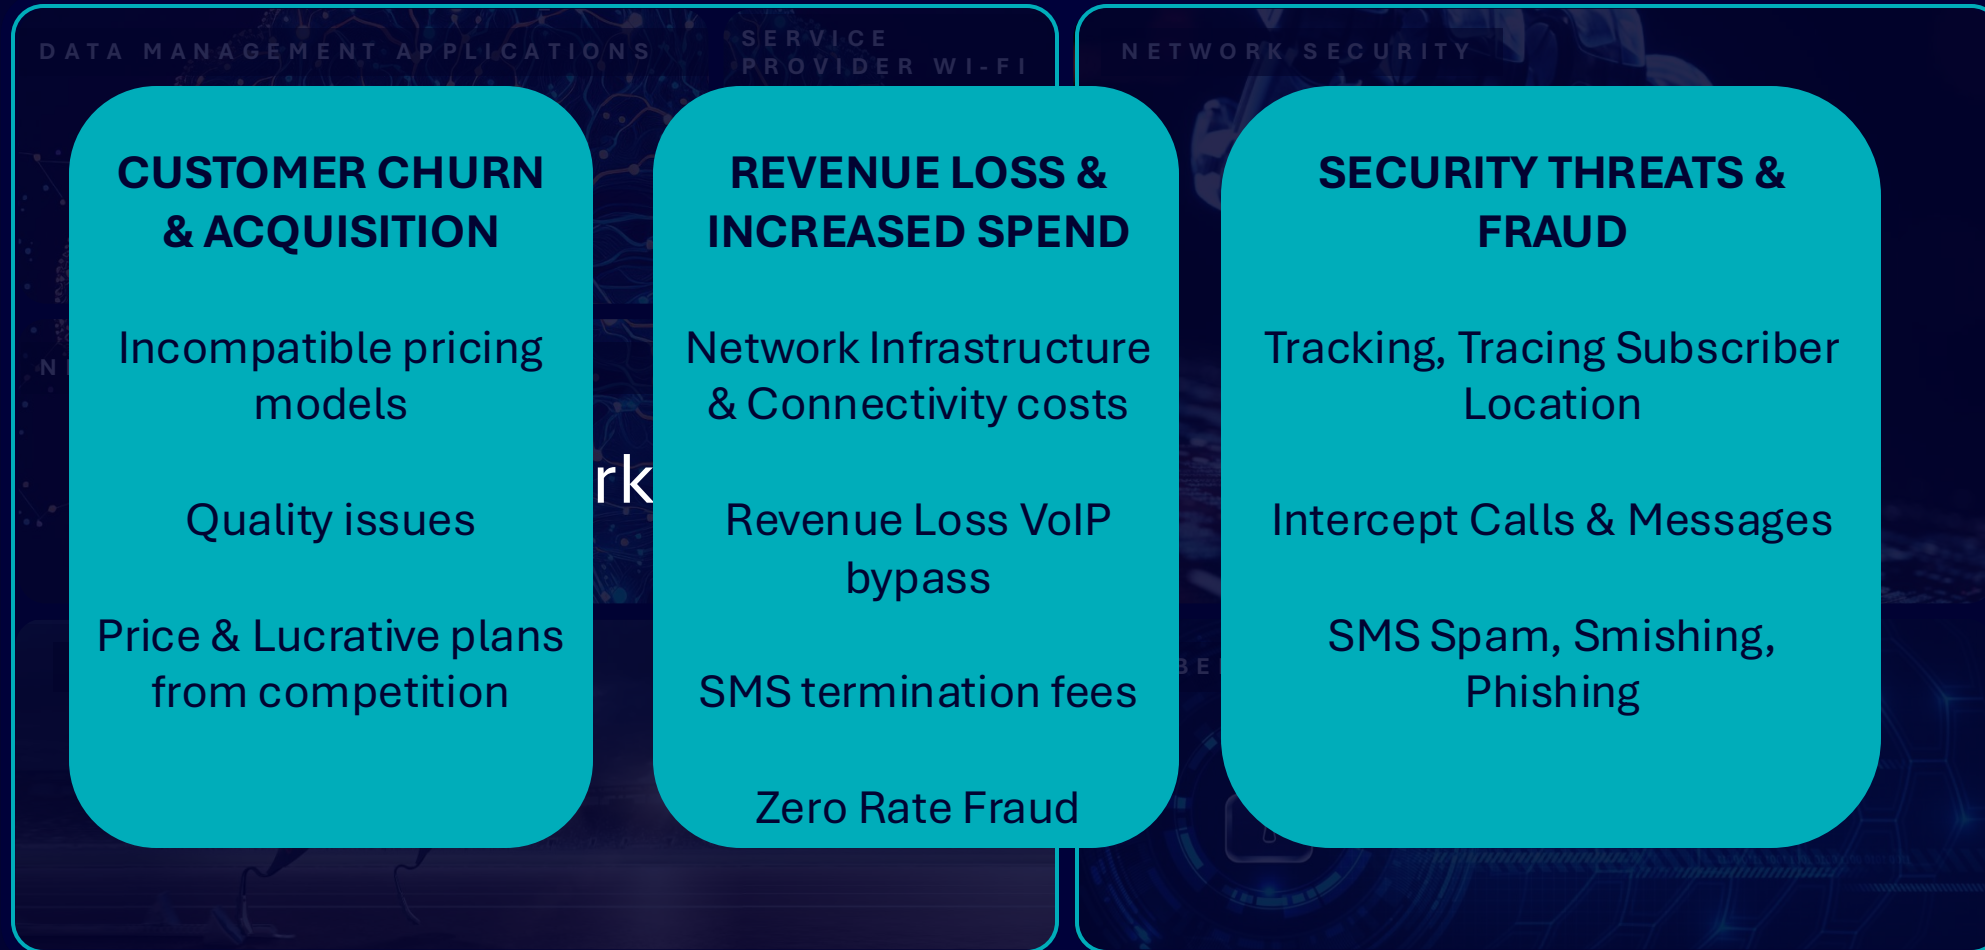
DATA MANAGEMENT APPLICATIONS

SERVICE PROVIDER WI-FI

NETWORK SECURITY

N

rk

BE

CUSTOMER CHURN & ACQUISITION

Incompatible pricing models

Quality issues

Price & Lucrative plans from competition

REVENUE LOSS & INCREASED SPEND

Network Infrastructure & Connectivity costs

Revenue Loss VoIP bypass

SMS termination fees

Zero Rate Fraud

SECURITY THREATS & FRAUD

Tracking, Tracing Subscriber Location

Intercept Calls & Messages

SMS Spam, Smishing, Phishing